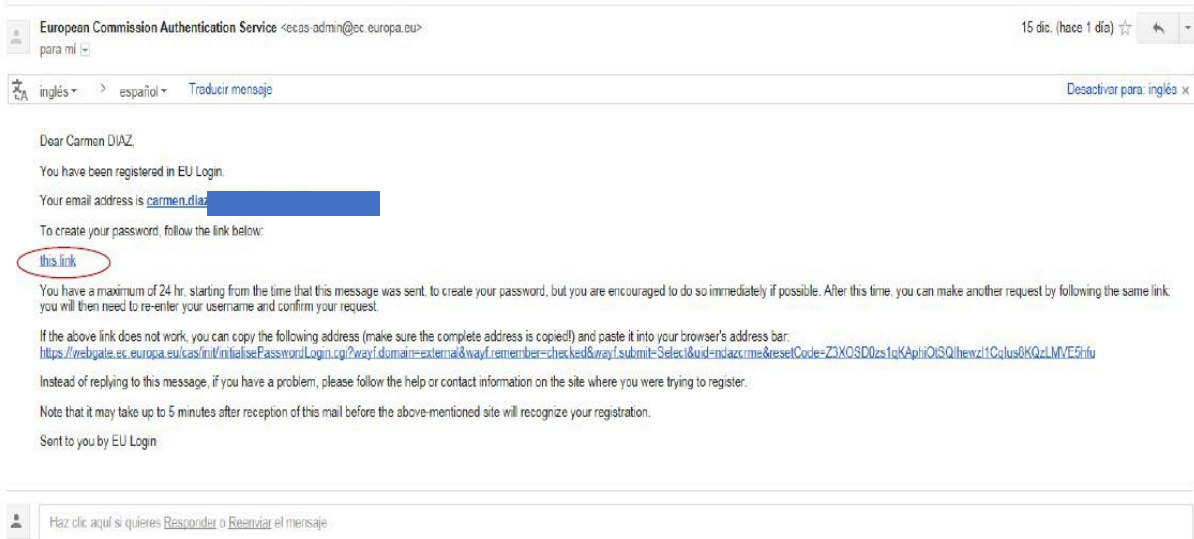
European Commission Authentication Service <ecas-admin@ec.europa.eu>
para mí

15 dic. (hace 1 día)

inglés > español Traducir mensaje

Desactivar para: inglés ×

Dear Carmen DIAZ,

You have been registered in EU Login.

Your email address is carmen.diaz

To create your password, follow the link below:

this link

You have a maximum of 24 hr, starting from the time that this message was sent, to create your password, but you are encouraged to do so immediately if possible. After this time, you can make another request by following the same link; you will then need to re-enter your username and confirm your request.

If the above link does not work, you can copy the following address (make sure the complete address is copied!) and paste it into your browser's address bar:
https://webgate.ec.europa.eu/cas/init/initialisePasswordLogin.cgi?wayf.domain=external&wayf.remember=checked&wayf.submit=Select&uid=ndazcrme&resetCode=Z3XOSD0zs1qKAphiOtSQlhewzl1Cqlus6KQzLMVE5hfu

Instead of replying to this message, if you have a problem, please follow the help or contact information on the site where you were trying to register.

Note that it may take up to 5 minutes after reception of this mail before the above-mentioned site will recognize your registration.

Sent to you by EU Login

Haz clic aquí si quieres Responder o Reenviar el mensaje